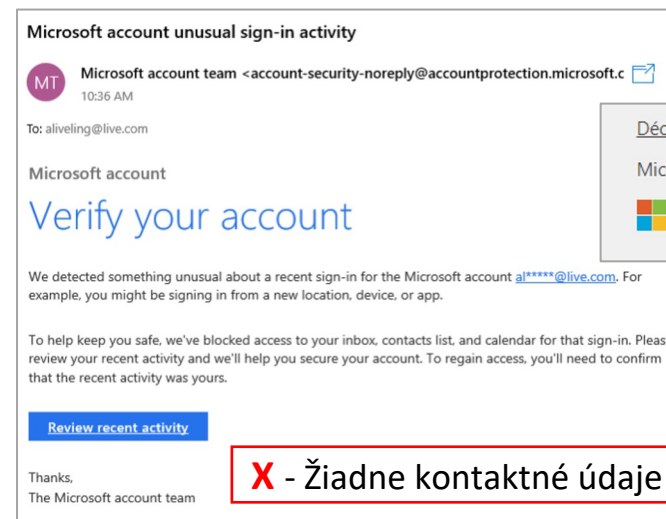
Microsoft account unusual sign-in activity

MT

Microsoft account team <account-security-noreply@accountprotection.microsoft.c

10:36 AM

To: aliveling@live.com

Déc

Mic

Microsoft account

Verify your account

We detected something unusual about a recent sign-in for the Microsoft account al*****@live.com. For example, you might be signing in from a new location, device, or app.

To help keep you safe, we've blocked access to your inbox, contacts list, and calendar for that sign-in. Pleas review your recent activity and we'll help you secure your account. To regain access, you'll need to confirm that the recent activity was yours.

Review recent activity

Thanks,
The Microsoft account team

X - Žiadne kontaktné údaje